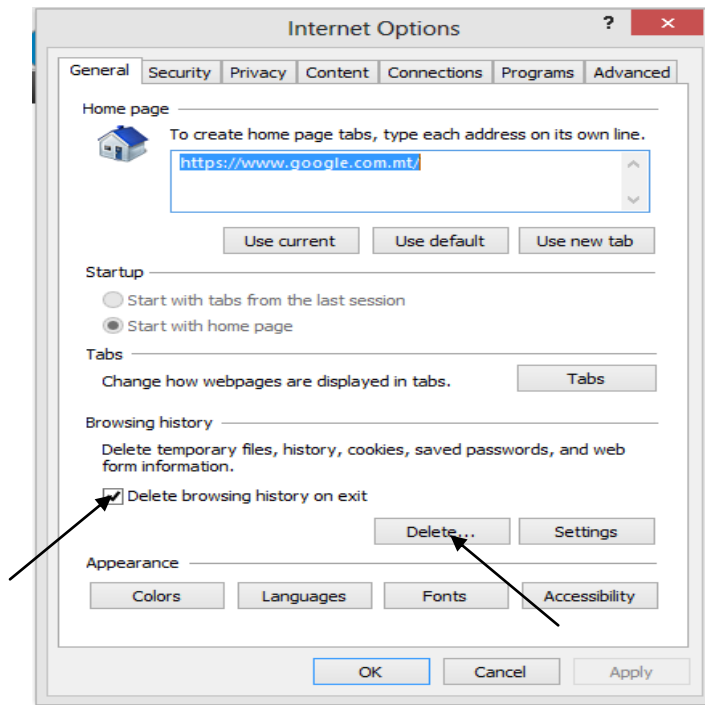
Internet Options

?

General | Security | Privacy | Content | Connections | Programs | Advanced

Home page

To create home page tabs, type each address on its own line.

https://www.google.com.mt/

Use current | Use default | Use new tab

Startup

Start with tabs from the last session

Start with home page

Tabs

Change how webpages are displayed in tabs.

Tabs

Browsing history

Delete temporary files, history, cookies, saved passwords, and web form information.

Delete browsing history on exit

Delete... | Settings

Appearance

Colors | Languages | Fonts | Accessibility

OK | Cancel | Apply